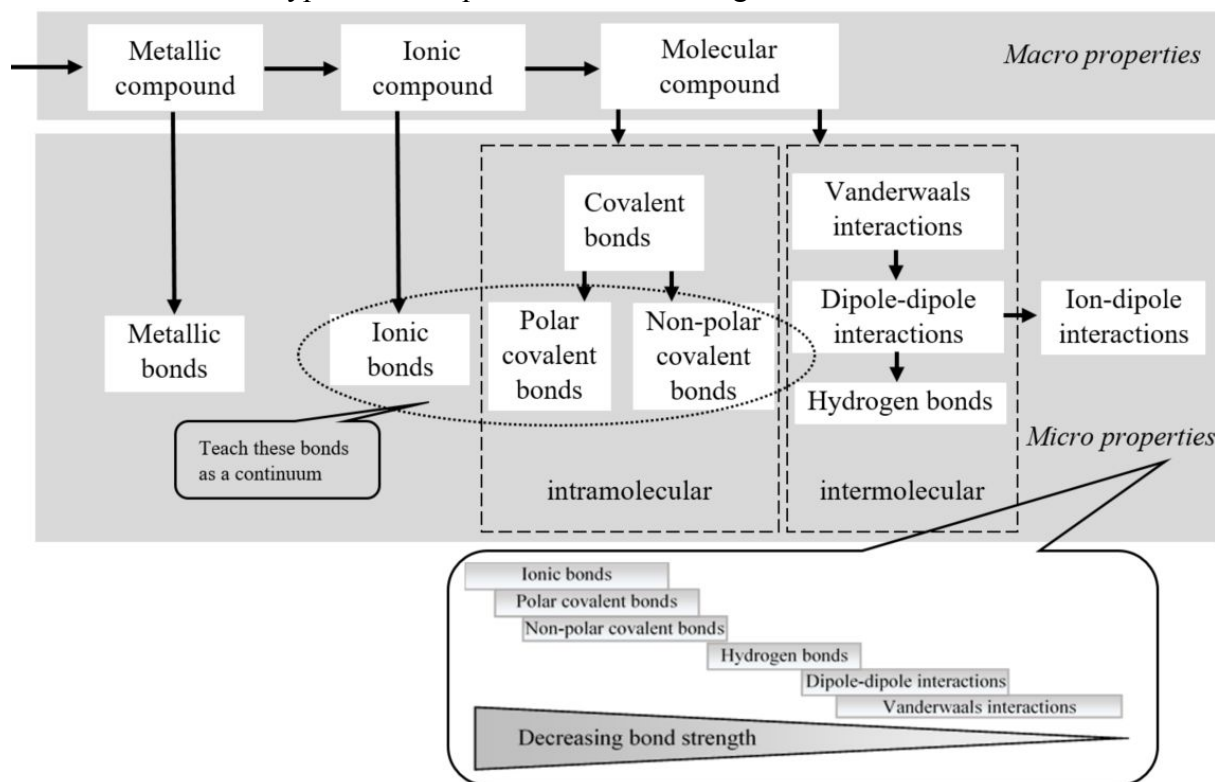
Metallic compound

Ionic compound

Molecular compound

Macro properties

Covalent bonds

Vanderwaals interactions

Metallic bonds

Ionic bonds

Polar covalent bonds

Non-polar covalent bonds

Dipole-dipole interactions

Ion-dipole interactions

Hydrogen bonds

Teach these bonds as a continuum

intramolecular

intermolecular

Micro properties

Ionic bonds

Polar covalent bonds

Non-polar covalent bonds

Hydrogen bonds

Dipole-dipole interactions

Vanderwaals interactions

Decreasing bond strength